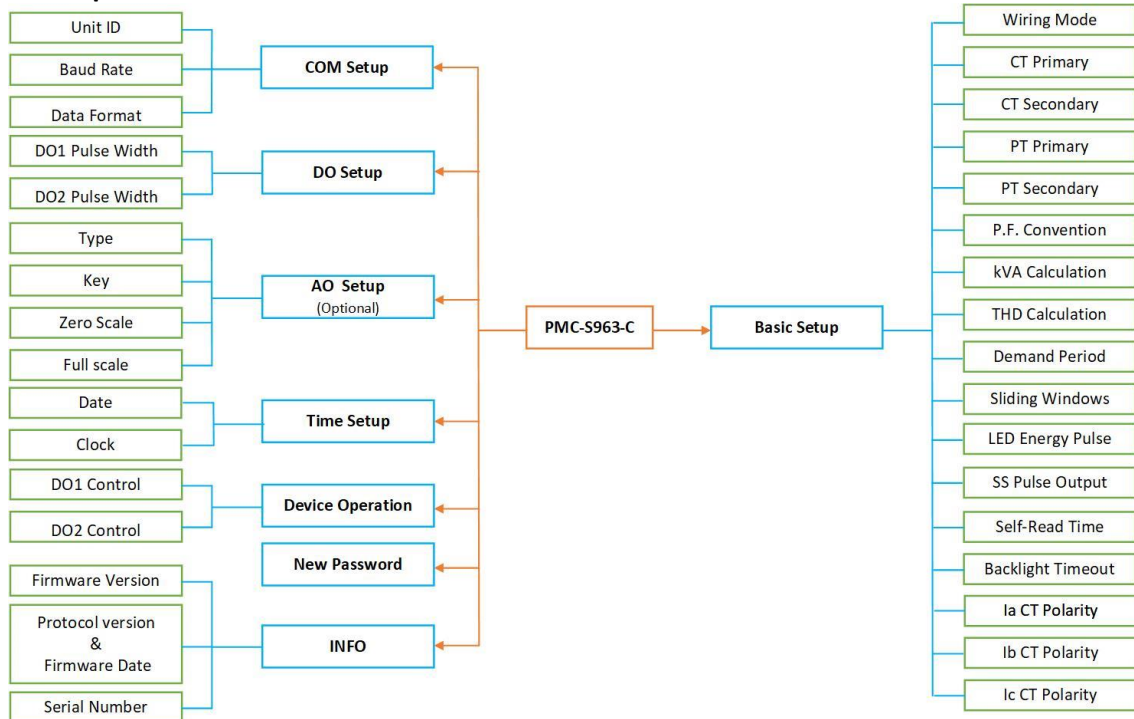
Unit ID
Baud Rate
Data Format
COM Setup
DO1 Pulse Width
DO2 Pulse Width
DO Setup
Type
Key
Zero Scale
Full scale
AO Setup
(Optional)
Date
Clock
Time Setup
DO1 Control
DO2 Control
Device Operation
New Password
Firmware Version
Protocol version
&
Firmware Date
Serial Number
INFO
PMC-S963-C
Basic Setup
Wiring Mode
CT Primary
CT Secondary
PT Primary
PT Secondary
P.F. Convention
kVA Calculation
THD Calculation
Demand Period
Sliding Windows
LED Energy Pulse
SS Pulse Output
Self-Read Time
Backlight Timeout
Ia CT Polarity
Ib CT Polarity
Ic CT Polarity